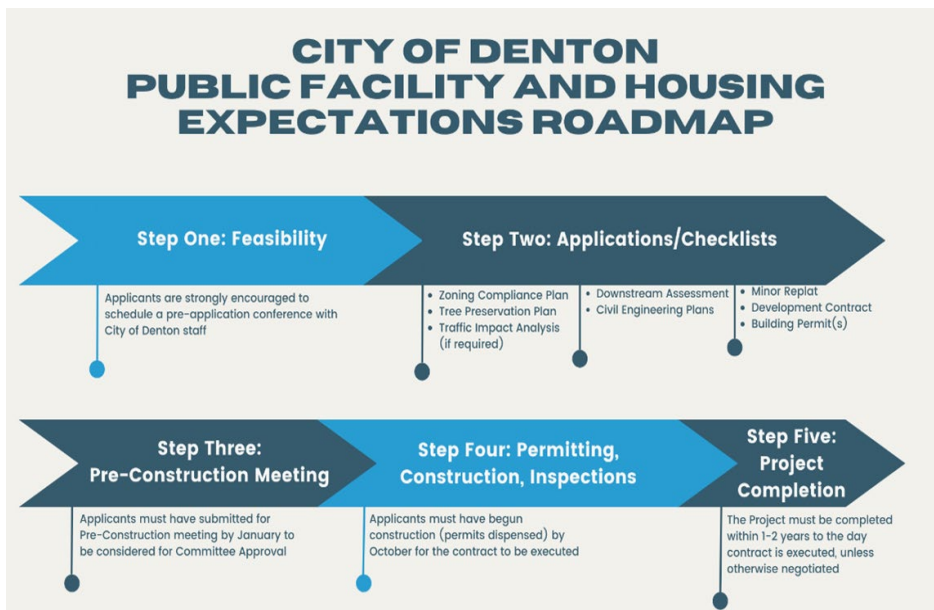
CITY OF DENTON
PUBLIC FACILITY AND HOUSING EXPECTATIONS ROADMAP

Step One: Feasibility

Applicants are strongly encouraged to schedule a pre-application conference with City of Denton staff

Step Two: Applications/Checklists

- Zoning Compliance Plan
- Tree Preservation Plan
- Traffic Impact Analysis (if required)

- Downstream Assessment
- Civil Engineering Plans

- Minor Replat
- Development Contract
- Building Permit(s)

Step Three: Pre-Construction Meeting

Applicants must have submitted for Pre-Construction meeting by January to be considered for Committee Approval

Step Four: Permitting, Construction, Inspections

Applicants must have begun construction (permits dispensed) by October for the contract to be executed

Step Five: Project Completion

The Project must be completed within 1-2 years to the day contract is executed, unless otherwise negotiated